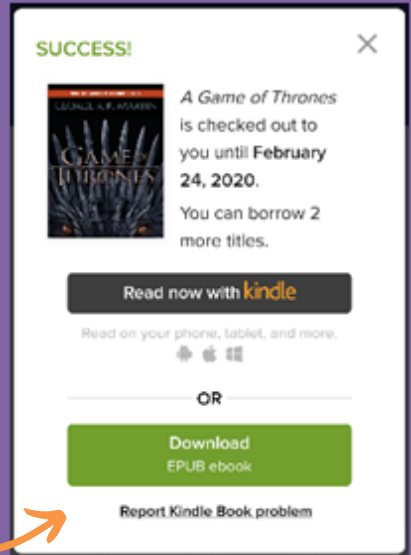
SUCCESS!

×

GEORGE R.R. MARTIN

GAME OF THRONES

*A Game of Thrones* is checked out to you until **February 24, 2020**.

You can borrow 2 more titles.

Read now with kindle

Read on your phone, tablet, and more.

OR

Download
EPUB ebook

Report Kindle Book problem